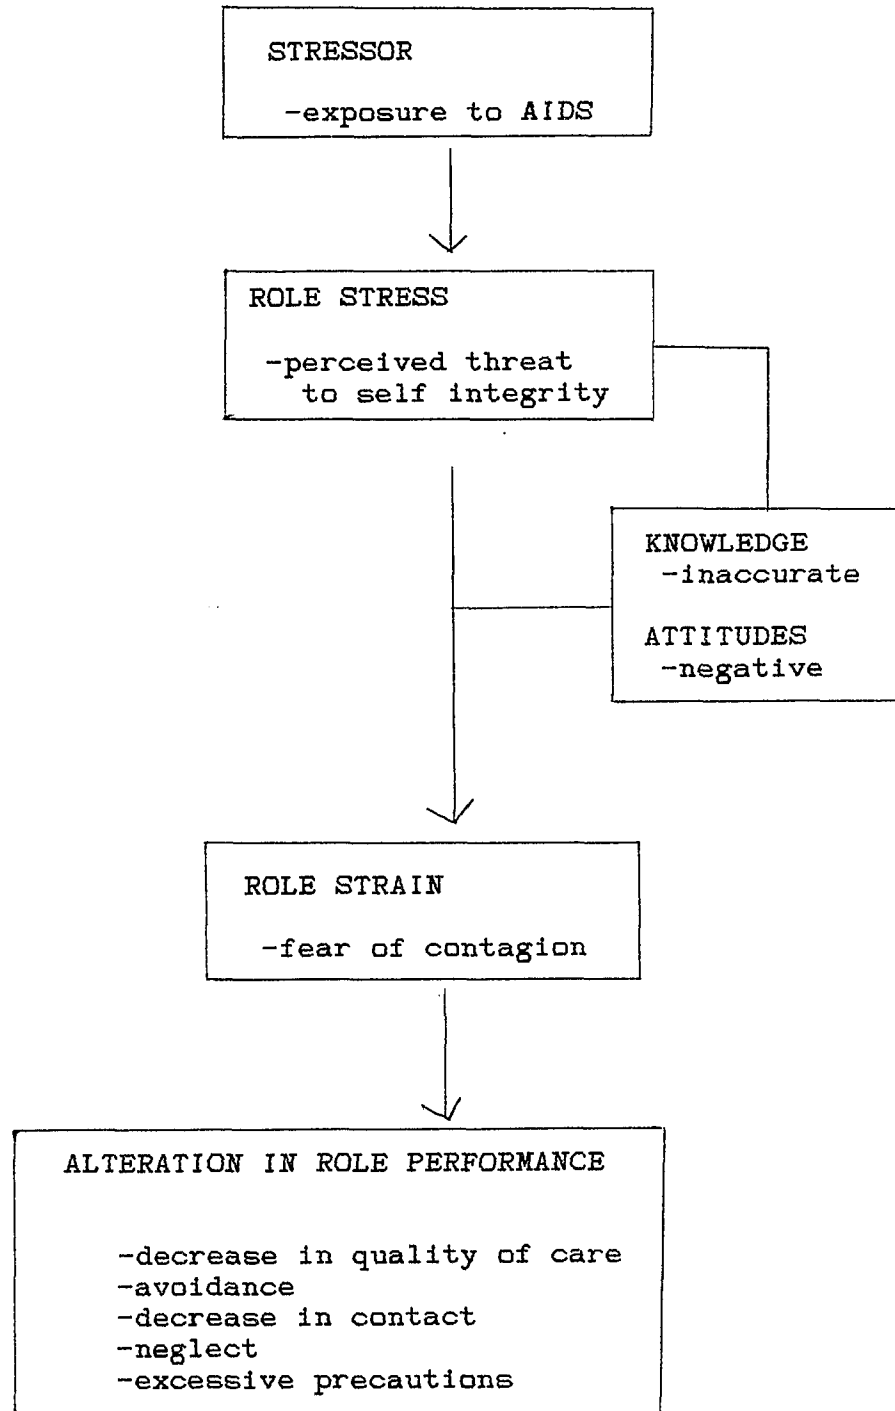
STRESSOR

-exposure to AIDS

ROLE STRESS

-perceived threat to self integrity

KNOWLEDGE
-inaccurate

ATTITUDES
-negative

ROLE STRAIN

-fear of contagion

ALTERATION IN ROLE PERFORMANCE

-decrease in quality of care
-avoidance
-decrease in contact
-neglect
-excessive precautions